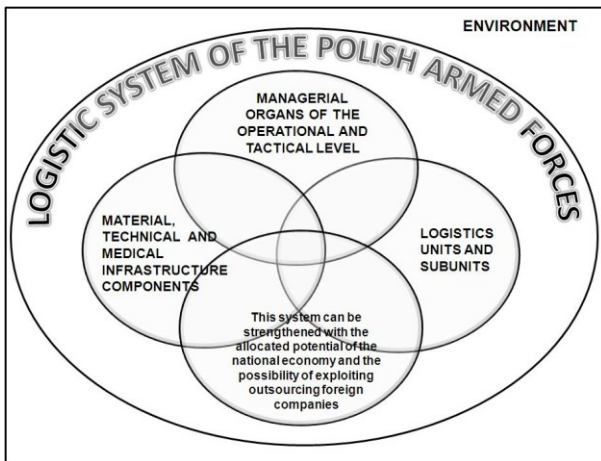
ENVIRONMENT

LOGISTIC SYSTEM OF THE POLISH ARMED FORCES

MANAGERIAL ORGANS OF THE OPERATIONAL AND TACTICAL LEVEL

MATERIAL, TECHNICAL AND MEDICAL INFRASTRUCTURE COMPONENTS

LOGISTICS UNITS AND SUBUNITS

This system can be strengthened with the allocated potential of the national economy and the possibility of exploiting outsourcing foreign companies